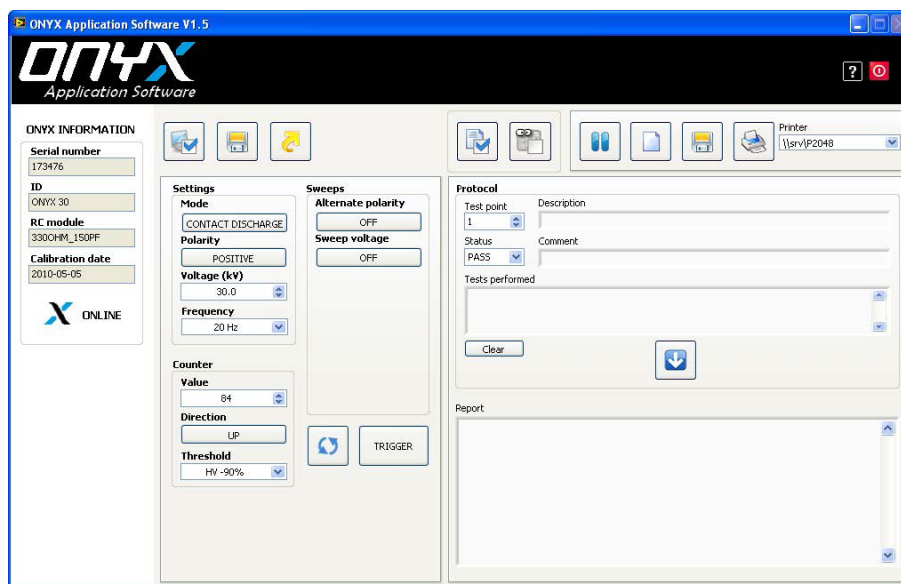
ONYX Application Software V1.5

ONYX
Application Software

?

ONYX INFORMATION
Serial number
173476
ID
ONYX 30
RC module
330OHM_150PF
Calibration date
2010-05-05

X ONLINE

Settings
Mode
CONTACT DISCHARGE
Polarity
POSITIVE
Voltage (kV)
30.0
Frequency
20 Hz

Sweeps
Alternate polarity
OFF
Sweep voltage
OFF

Counter
Value
84
Direction
UP
Threshold
HV -90%

TRIGGER

Printer
\\srv\P2048

Protocol
Test point
1
Description
Status
PASS
Comment
Tests performed
Clear

Report